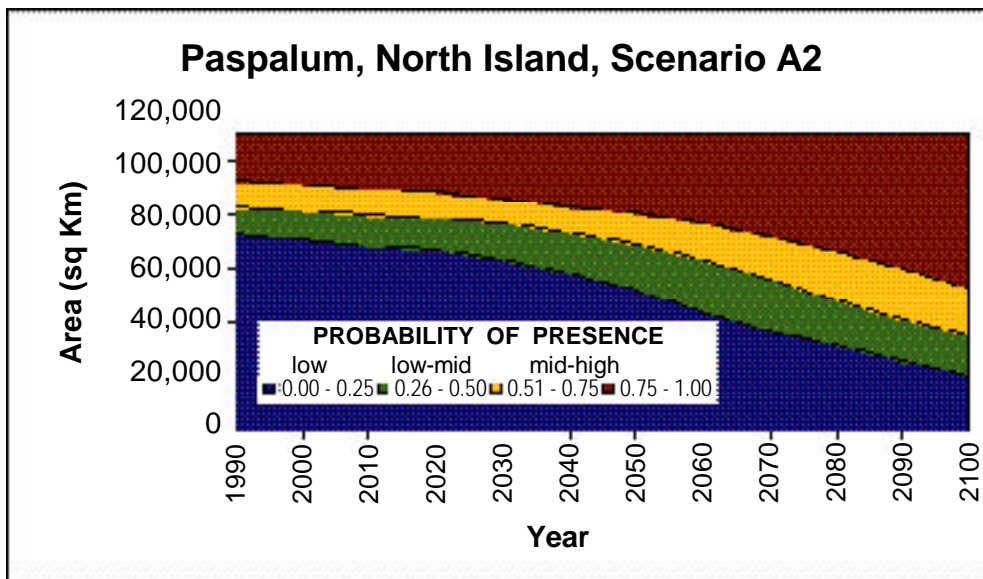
Paspalum, North Island, Scenario A2

Area (sq Km)

120,000
100,000
80,000
60,000
40,000
20,000
0

PROBABILITY OF PRESENCE
low low-mid mid-high
0.00 - 0.25 0.26 - 0.50 0.51 - 0.75 0.75 - 1.00

1990
2000
2010
2020
2030
2040
2050
2060
2070
2080
2090
2100

Year